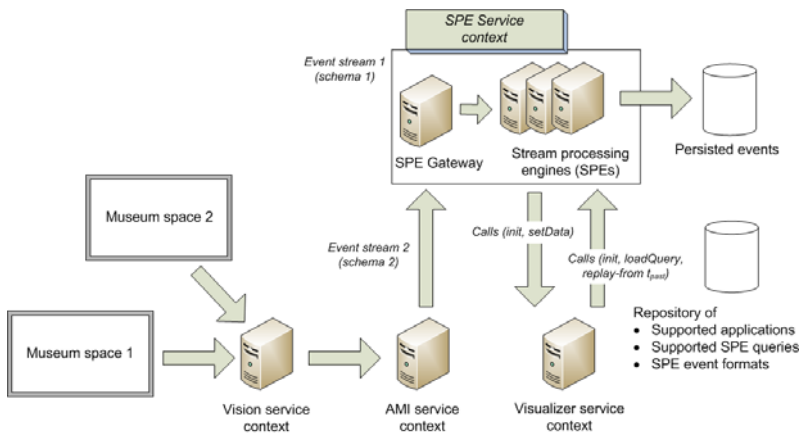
SPE Service context

Event stream 1 (schema 1)

SPE Gateway

Stream processing engines (SPEs)

Persisted events

Museum space 2

Event stream 2 (schema 2)

Calls (init, setData)

Calls (init, loadQuery, replay-from $t_{past}$)

Repository of
- Supported applications
- Supported SPE queries
- SPE event formats

Museum space 1

Vision service context

AMI service context

Visualizer service context